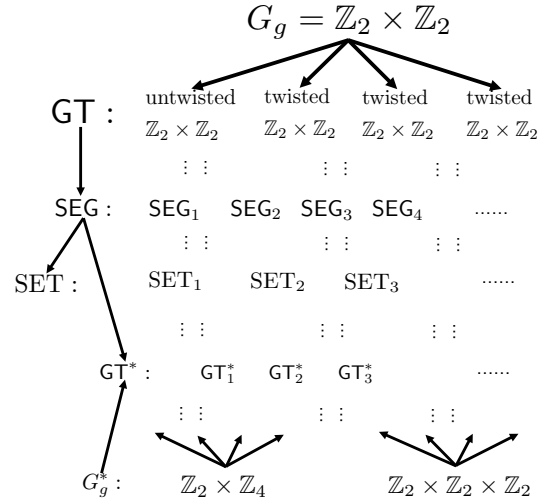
$G_g = \mathbb{Z}_2 \times \mathbb{Z}_2$

GT : untwisted $\mathbb{Z}_2 \times \mathbb{Z}_2$ twisted $\mathbb{Z}_2 \times \mathbb{Z}_2$ twisted $\mathbb{Z}_2 \times \mathbb{Z}_2$ twisted $\mathbb{Z}_2 \times \mathbb{Z}_2$

$\vdots\ \vdots$ $\vdots\ \vdots$ $\vdots\ \vdots$

SEG : $\text{SEG}_1$ $\text{SEG}_2$ $\text{SEG}_3$ $\text{SEG}_4$ ......

$\vdots\ \vdots$ $\vdots\ \vdots$ $\vdots\ \vdots$

SET : $\text{SET}_1$ $\text{SET}_2$ $\text{SET}_3$ ......

$\vdots\ \vdots$ $\vdots\ \vdots$ $\vdots\ \vdots$

$\text{GT}^*$ : $\text{GT}_1^*$ $\text{GT}_2^*$ $\text{GT}_3^*$ ......

$\vdots\ \vdots$ $\vdots\ \vdots$ $\vdots\ \vdots$

$G_g^*$ : $\mathbb{Z}_2 \times \mathbb{Z}_4$ $\mathbb{Z}_2 \times \mathbb{Z}_2 \times \mathbb{Z}_2$